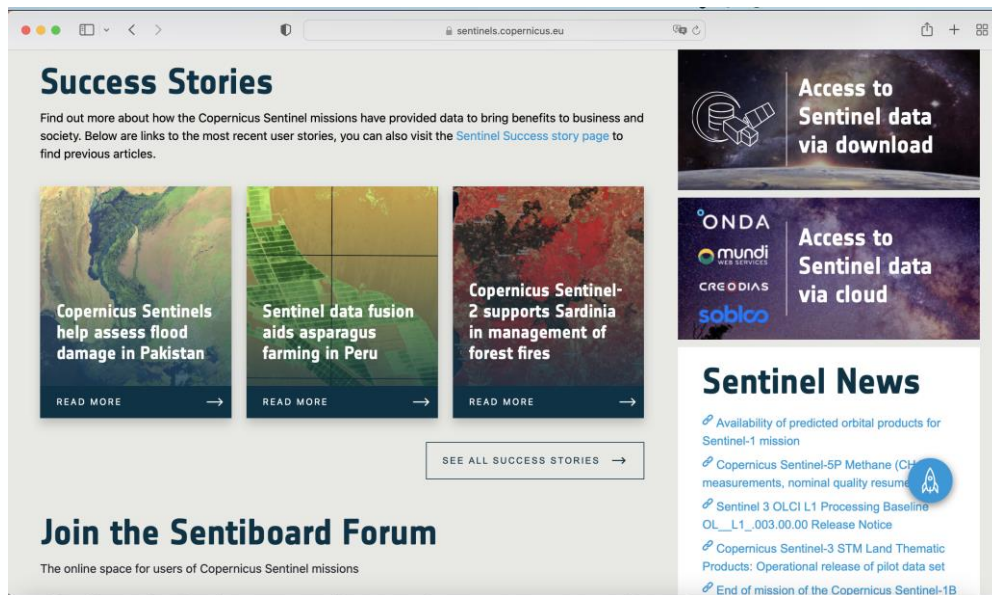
sentinels.copernicus.eu

Success Stories

Find out more about how the Copernicus Sentinel missions have provided data to bring benefits to business and society. Below are links to the most recent user stories, you can also visit the Sentinel Success story page to find previous articles.

Copernicus Sentinels help assess flood damage in Pakistan
READ MORE →

Sentinel data fusion aids asparagus farming in Peru
READ MORE →

Copernicus Sentinel-2 supports Sardinia in management of forest fires
READ MORE →

SEE ALL SUCCESS STORIES →

Join the Sentiboard Forum

The online space for users of Copernicus Sentinel missions

Access to Sentinel data via download

ONDA
mundi WEB SERVICES
CREODIAS
sobloo
Access to Sentinel data via cloud

Sentinel News

Availability of predicted orbital products for Sentinel-1 mission

Copernicus Sentinel-5P Methane (CH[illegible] measurements, nominal quality resum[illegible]

Sentinel 3 OLCI L1 Processing Baseline OL__L1_.003.00.00 Release Notice

Copernicus Sentinel-3 STM Land Thematic Products: Operational release of pilot data set

End of mission of the Copernicus Sentinel-1B